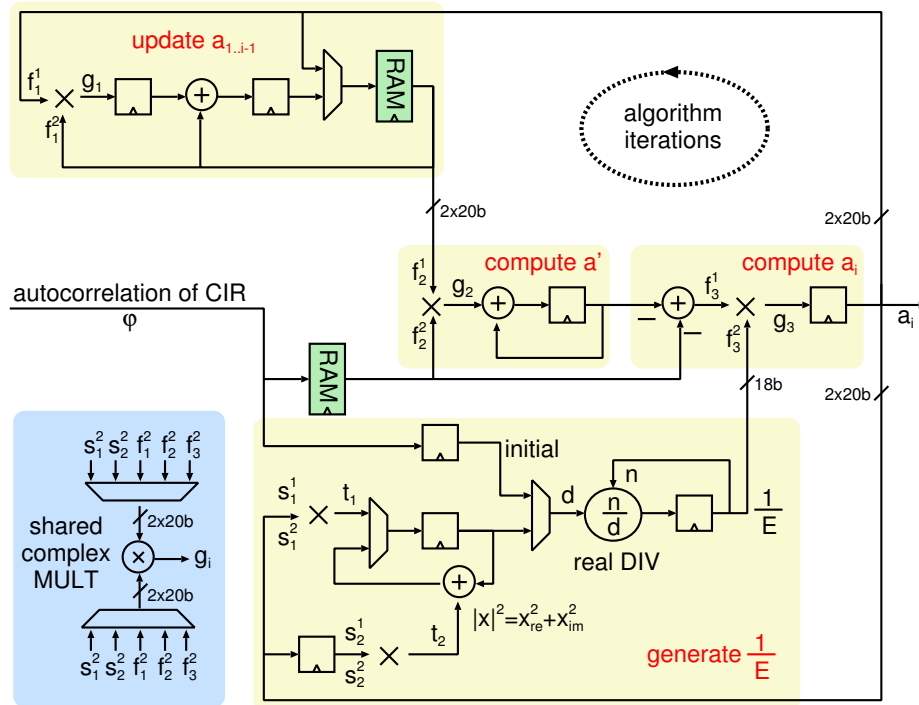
update $a_{1..i-1}$

$f_1^1$ $g_1$ $f_1^2$

RAM

algorithm iterations

2x20b

2x20b

$f_2^1$ compute a' $g_2$ $f_2^2$

compute $a_i$ $f_3^1$ $f_3^2$ $g_3$ $a_i$

– –

autocorrelation of CIR φ

RAM

18b

2x20b

$s_1^2$ $s_2^2$ $f_1^2$ $f_2^2$ $f_3^2$

2x20b

shared complex MULT

$g_i$

2x20b

$s_1^2$ $s_2^2$ $f_1^2$ $f_2^2$ $f_3^2$

initial

$s_1^1$ $t_1$ $s_1^2$

d

n

$\frac{n}{d}$

$\frac{1}{E}$

real DIV

$|x|^2=x_{re}^2+x_{im}^2$

$s_2^1$ $t_2$ $s_2^2$

generate $\frac{1}{E}$